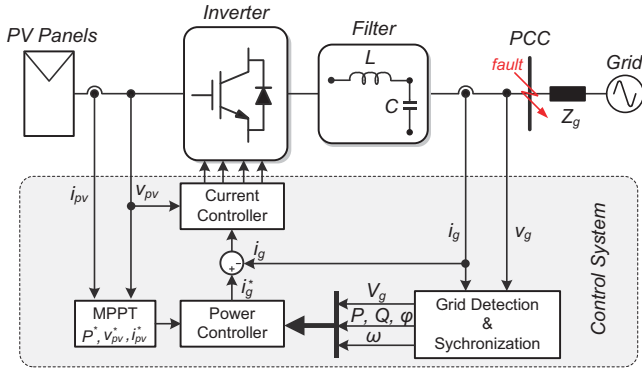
PV Panels

Inverter

Filter

L

C

PCC

fault

Grid

$Z_g$

$i_{pv}$

$v_{pv}$

Current Controller

$i_g$

$v_g$

Control System

$i_g$

-

+

$i_g^*$

MPPT

$P^*, v_{pv}^*, i_{pv}^*$

Power Controller

$V_g$

$P,\ Q,\ \varphi$

$\omega$

Grid Detection & Sychronization